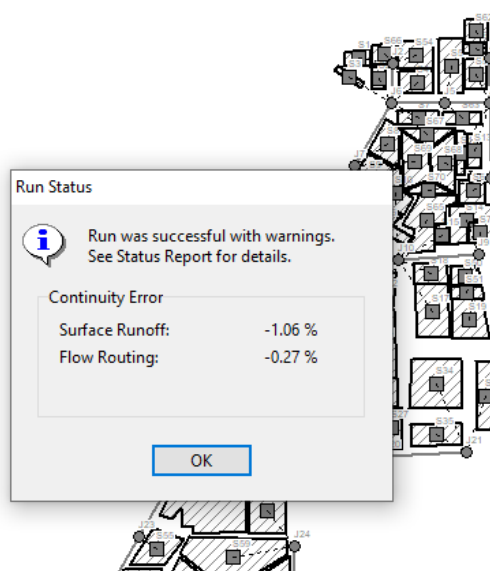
Run Status

Run was successful with warnings.
See Status Report for details.

Continuity Error

Surface Runoff: -1.06 %
Flow Routing: -0.27 %

OK

S1
S56
S54
S3
S70
S34
S35
S27
J21
J23
J24
S17
J10
J9
J7
S69
S67
S7
S68
S58
S59
S55
S65